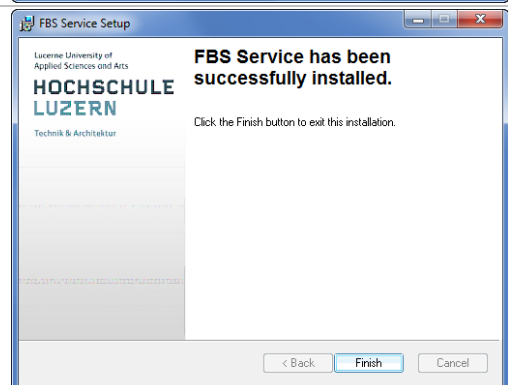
FBS Service Setup

Lucerne University of Applied Sciences and Arts

HOCHSCHULE LUZERN

Technik & Architektur

FBS Service has been successfully installed.

Click the Finish button to exit this installation.

< Back

Finish

Cancel